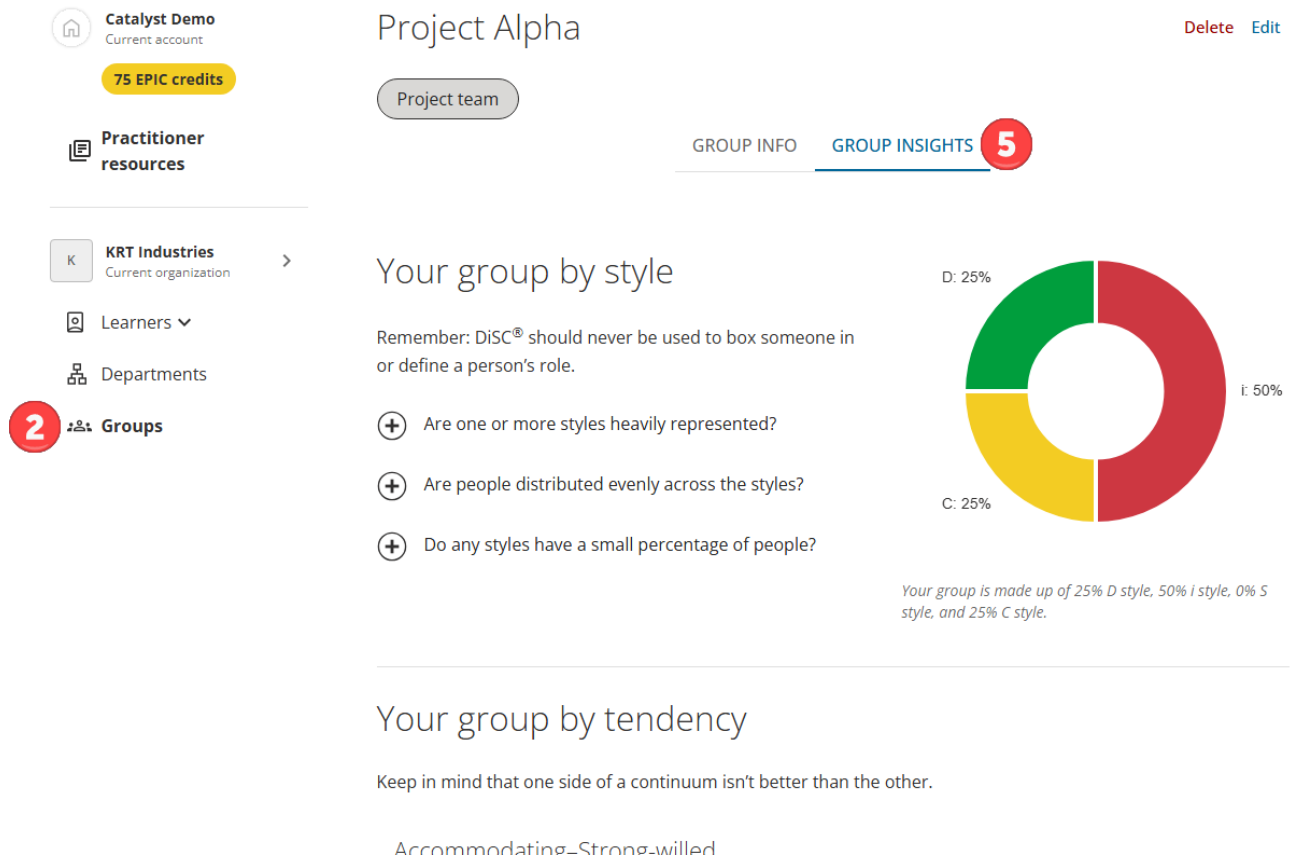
Catalyst Demo
Current account

75 EPIC credits

Practitioner resources

K KRT Industries
Current organization

Learners

Departments

2 Groups

Project Alpha

Delete Edit

Project team

GROUP INFO GROUP INSIGHTS 5

Your group by style

Remember: DiSC® should never be used to box someone in or define a person's role.

Are one or more styles heavily represented?

Are people distributed evenly across the styles?

Do any styles have a small percentage of people?

D: 25%

i: 50%

C: 25%

Your group is made up of 25% D style, 50% i style, 0% S style, and 25% C style.

Your group by tendency

Keep in mind that one side of a continuum isn't better than the other.

Accommodating–Strong-willed